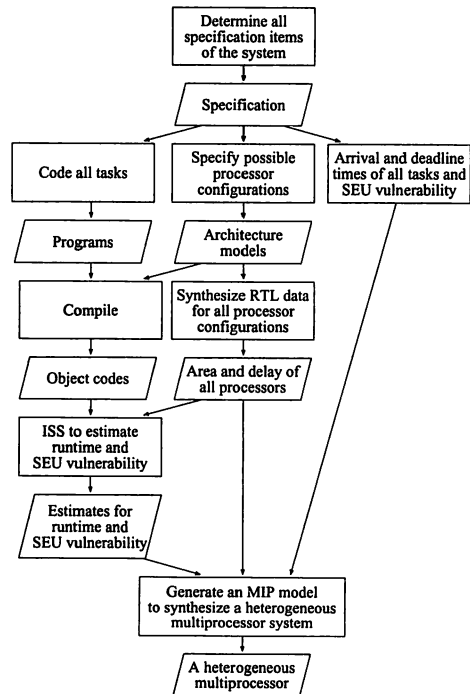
Determine all specification items of the system

Specification

Code all tasks

Specify possible processor configurations

Arrival and deadline times of all tasks and SEU vulnerability

Programs

Architecture models

Compile

Synthesize RTL data for all processor configurations

Object codes

Area and delay of all processors

ISS to estimate runtime and SEU vulnerability

Estimates for runtime and SEU vulnerability

Generate an MIP model to synthesize a heterogeneous multiprocessor system

A heterogeneous multiprocessor